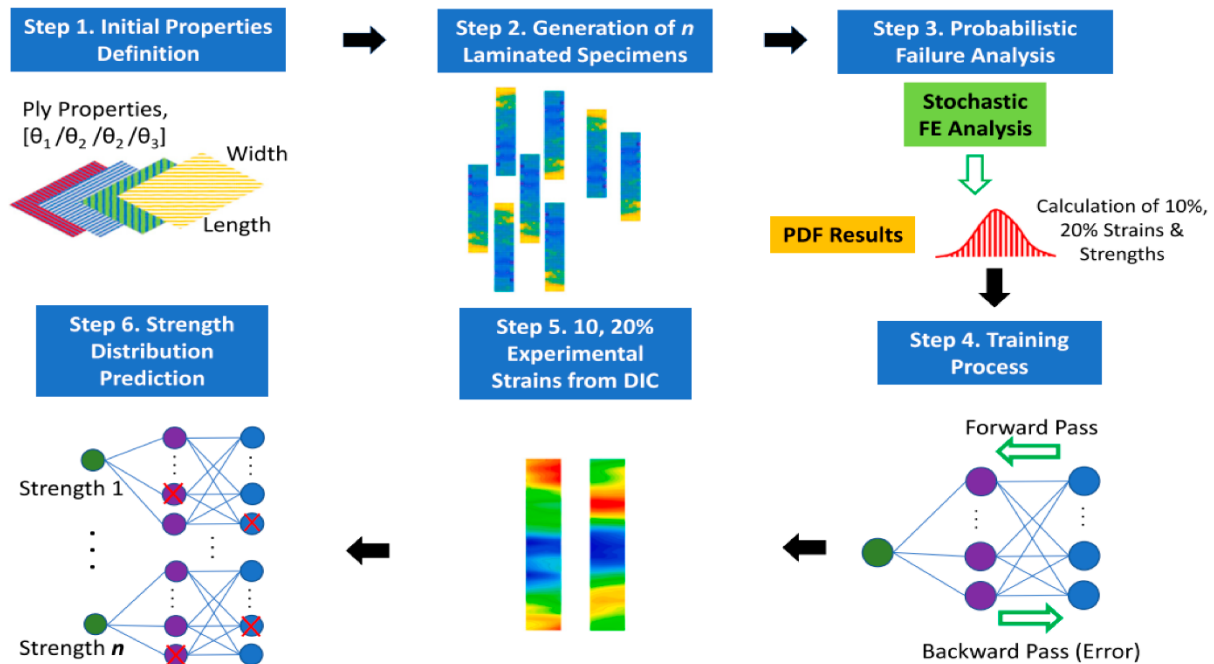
Step 1. Initial Properties Definition

Step 2. Generation of *n* Laminated Specimens

Step 3. Probabilistic Failure Analysis

Ply Properties, $[\theta_1/\theta_2/\theta_2/\theta_3]$

Width

Length

Stochastic FE Analysis

PDF Results

Calculation of 10%, 20% Strains & Strengths

Step 6. Strength Distribution Prediction

Step 5. 10, 20% Experimental Strains from DIC

Step 4. Training Process

Forward Pass

Strength 1

Strength *n*

Backward Pass (Error)